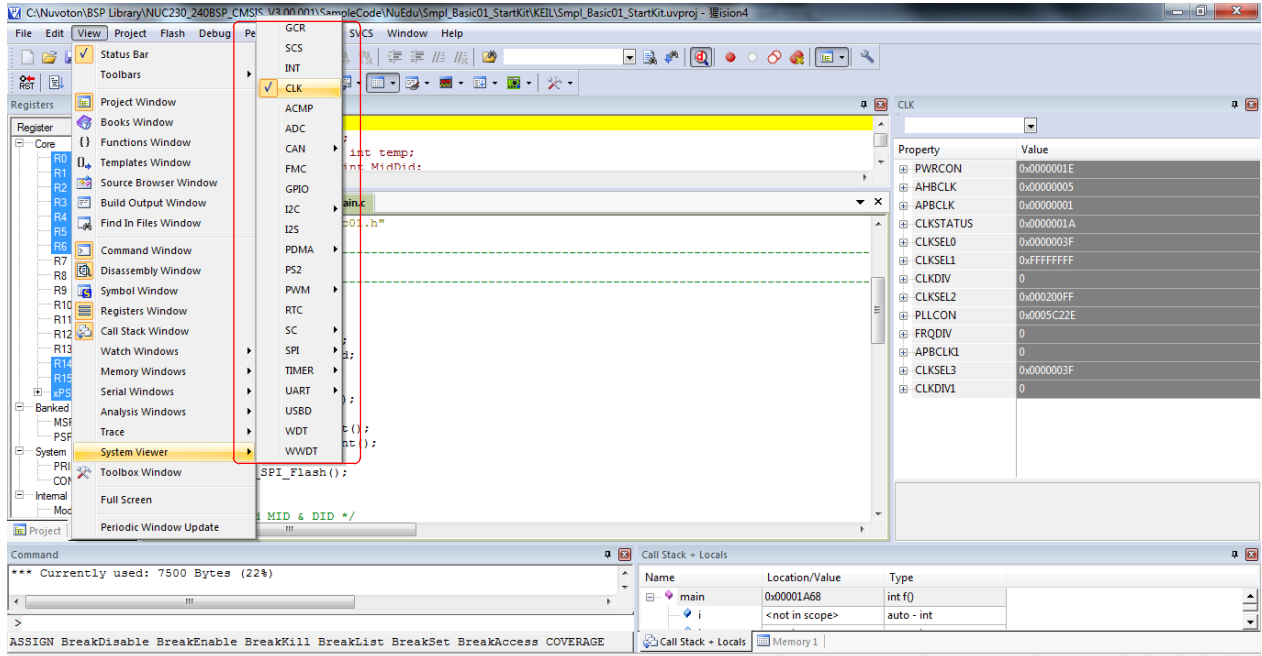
C:\Nuvoton\BSP Library\NUC230_240BSP_CMSIS_V3.00.001\SampleCode\NuEdu\Smpl_Basic01_StartKit\KEIL\Smpl_Basic01_StartKit.uvproj - µVision4

File Edit View Project Flash Debug Pe SVCS Window Help

Registers

Register
Core
R0
R1
R2
R3
R4
R5
R6
R7
R8
R9
R10
R11
R12
R13
R14
R15
xPSR
Banked
MSP
PSP
System
PRI
CON
Internal
Mod

Project

Status Bar
Toolbars
Project Window
Books Window
Functions Window
Templates Window
Source Browser Window
Build Output Window
Find In Files Window
Command Window
Disassembly Window
Symbol Window
Registers Window
Call Stack Window
Watch Windows
Memory Windows
Serial Windows
Analysis Windows
Trace
System Viewer
Toolbox Window
Full Screen
Periodic Window Update

GCR
SCS
INT
CLK
ACMP
ADC
CAN
FMC
GPIO
I2C
I2S
PDMA
PS2
PWM
RTC
SC
SPI
TIMER
UART
USBD
WDT
WWDT

int temp;
int MidDid;
ain.c
c01.h"
;
d;
);
t();
nt();
_SPI_Flash();
d MID & DID */

CLK

| Property | Value |
|---|---|
| PWRCON | 0x0000001E |
| AHBCLK | 0x00000005 |
| APBCLK | 0x00000001 |
| CLKSTATUS | 0x0000001A |
| CLKSEL0 | 0x0000003F |
| CLKSEL1 | 0xFFFFFFFF |
| CLKDIV | 0 |
| CLKSEL2 | 0x000200FF |
| PLLCON | 0x0005C22E |
| FRQDIV | 0 |
| APBCLK1 | 0 |
| CLKSEL3 | 0x0000003F |
| CLKDIV1 | 0 |

Command
*** Currently used: 7500 Bytes (22%)
>
ASSIGN BreakDisable BreakEnable BreakKill BreakList BreakSet BreakAccess COVERAGE

Call Stack + Locals

| Name | Location/Value | Type |
|---|---|---|
| main | 0x00001A68 | int f() |
| i | <not in scope> | auto - int |

Call Stack + Locals
Memory 1